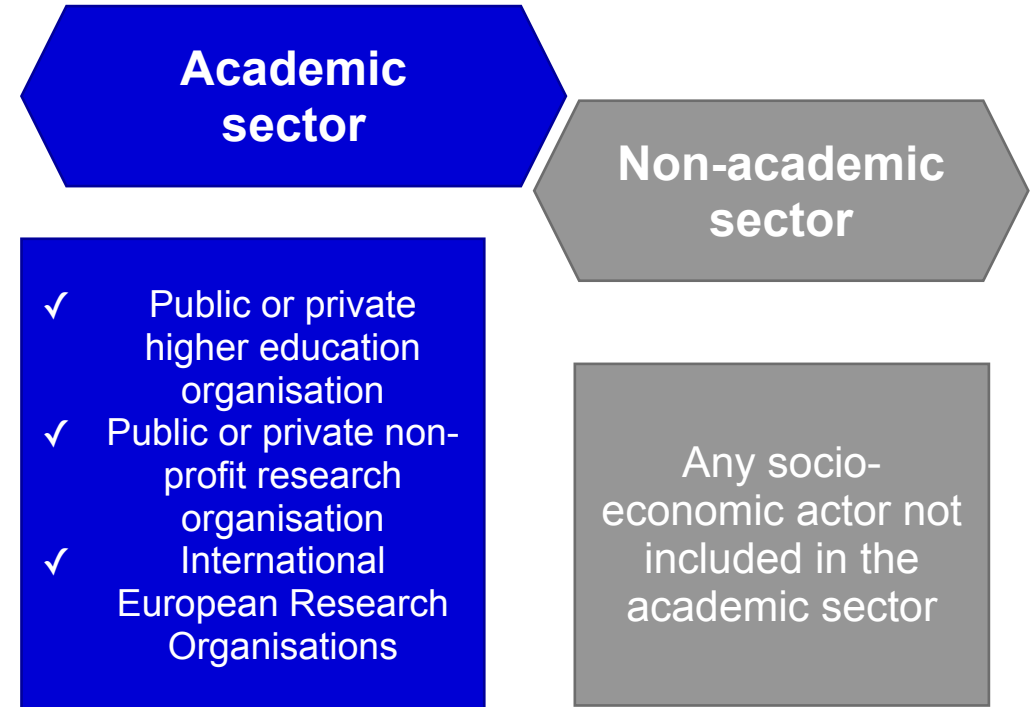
Academic sector

Non-academic sector

✓ Public or private higher education organisation
✓ Public or private non-profit research organisation
✓ International European Research Organisations

Any socio-economic actor not included in the academic sector